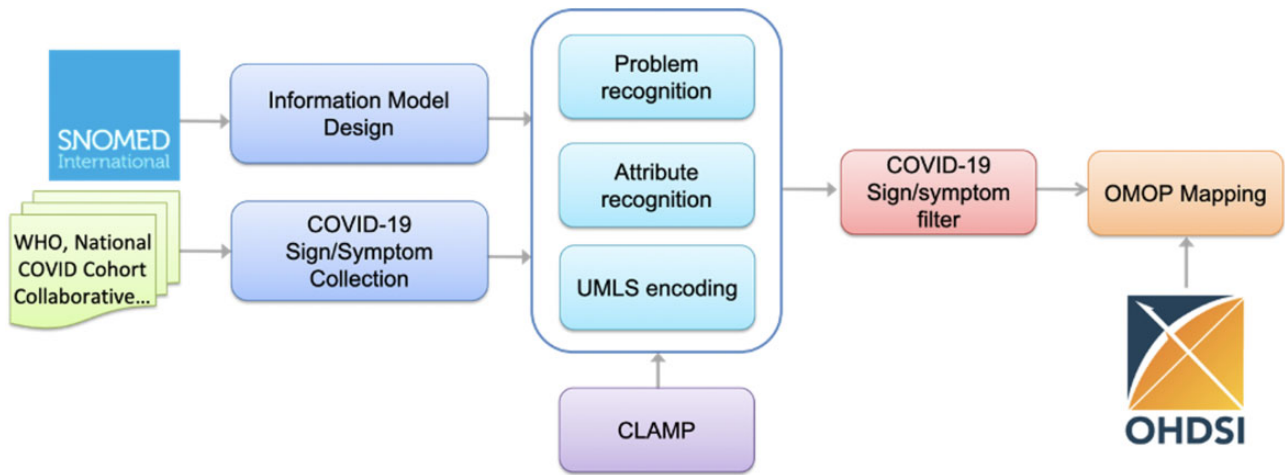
SNOMED International

WHO, National COVID Cohort Collaborative...

Information Model Design

COVID-19 Sign/Symptom Collection

Problem recognition

Attribute recognition

UMLS encoding

CLAMP

COVID-19 Sign/symptom filter

OMOP Mapping

OHDSI